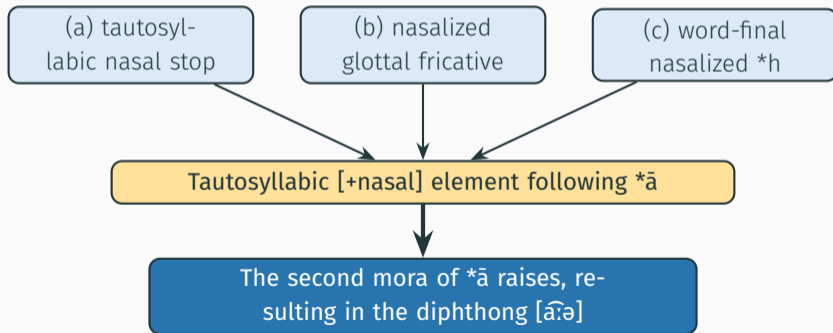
(a) tautosyllabic nasal stop

(b) nasalized glottal fricative

(c) word-final nasalized *h

Tautosyllabic [+nasal] element following *ā

The second mora of *ā raises, resulting in the diphthong [a͡ːə]